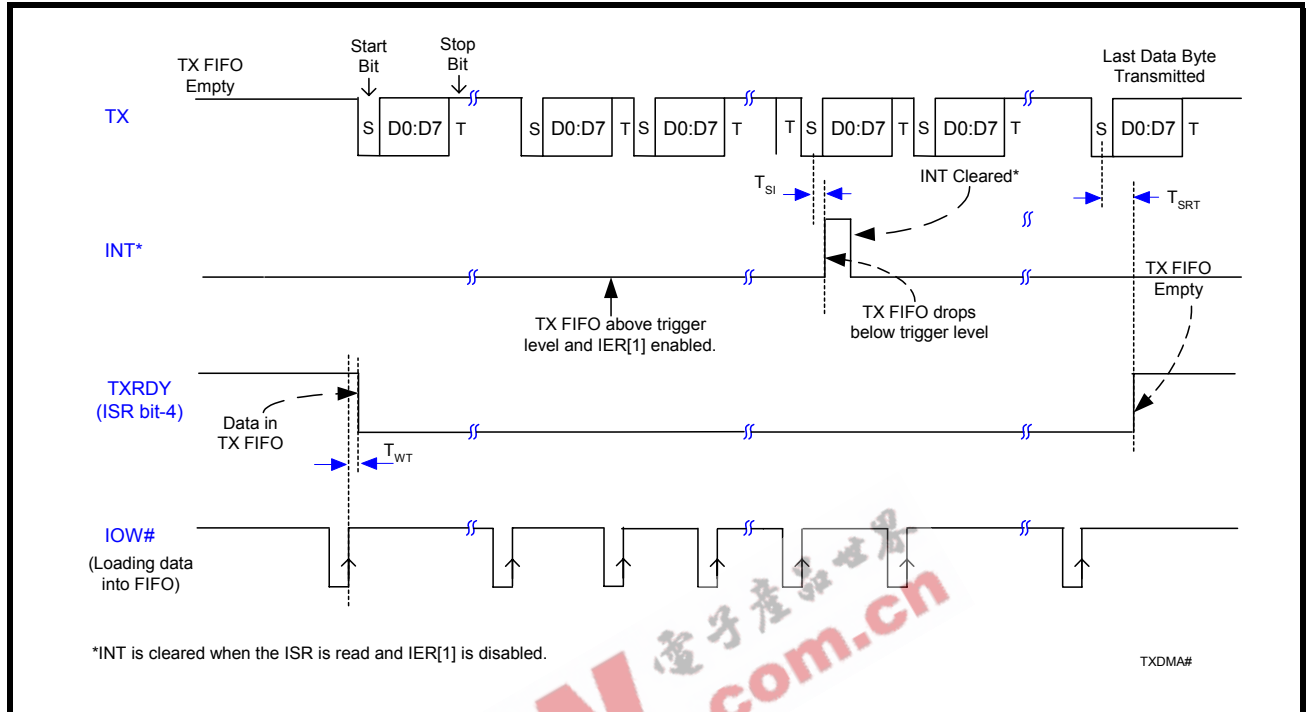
TX FIFO Empty

Start Bit

Stop Bit

Last Data Byte Transmitted

TX

S D0:D7 T S D0:D7 T S D0:D7 T T S D0:D7 T S D0:D7 T S D0:D7 T

$T_{SI}$

INT Cleared*

$T_{SRT}$

INT*

TX FIFO above trigger level and IER[1] enabled.

TX FIFO drops below trigger level

TX FIFO Empty

TXRDY (ISR bit-4)

Data in TX FIFO

$T_{WT}$

IOW# (Loading data into FIFO)

*INT is cleared when the ISR is read and IER[1] is disabled.

TXDMA#

电子产品世界 com.cn